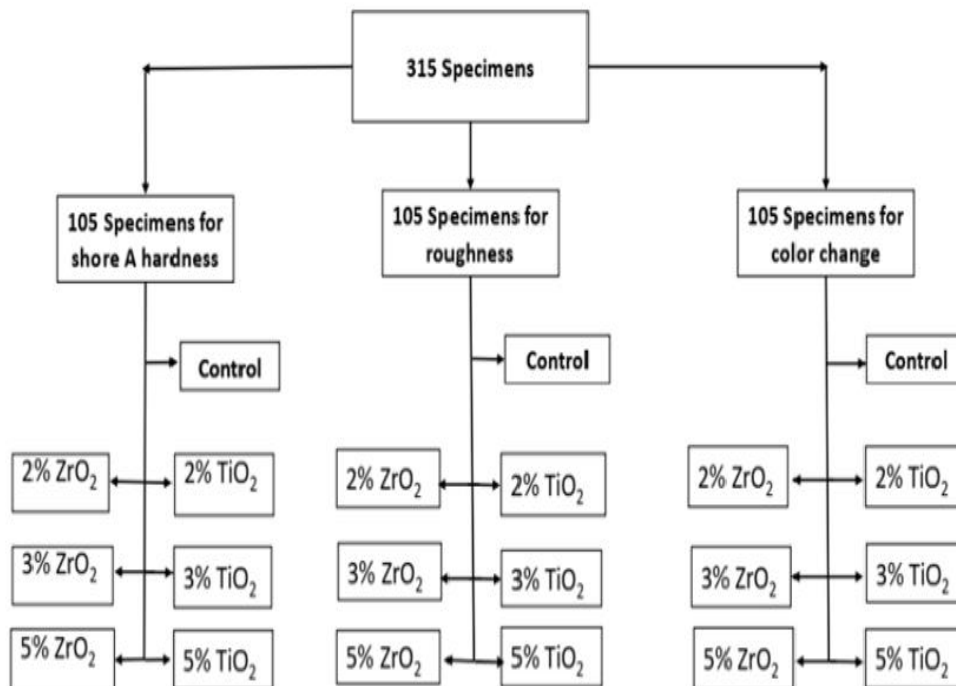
315 Specimens

105 Specimens for shore A hardness

Control

2% $ZrO_2$

2% $TiO_2$

3% $ZrO_2$

3% $TiO_2$

5% $ZrO_2$

5% $TiO_2$

105 Specimens for roughness

Control

2% $ZrO_2$

2% $TiO_2$

3% $ZrO_2$

3% $TiO_2$

5% $ZrO_2$

5% $TiO_2$

105 Specimens for color change

Control

2% $ZrO_2$

2% $TiO_2$

3% $ZrO_2$

3% $TiO_2$

5% $ZrO_2$

5% $TiO_2$